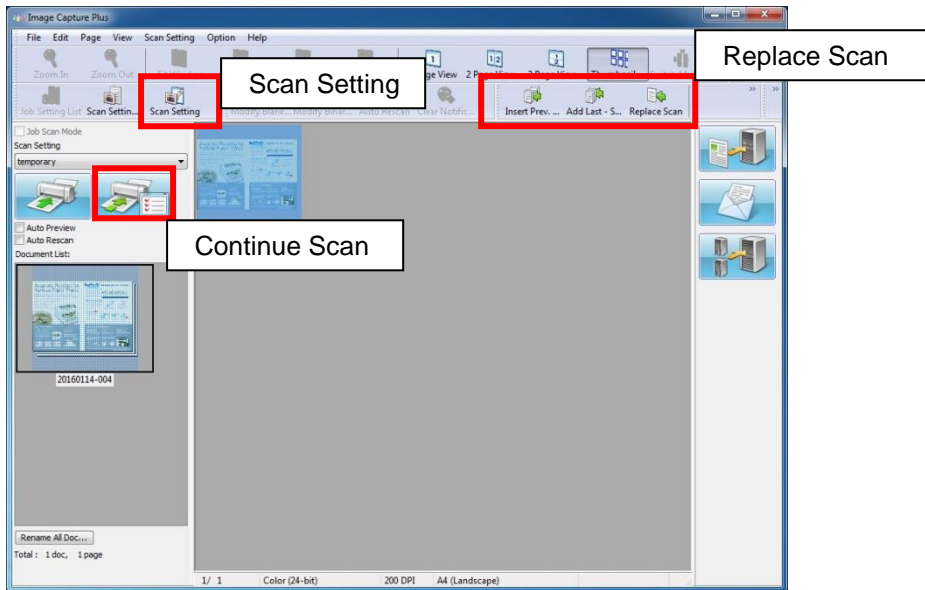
Image Capture Plus

File Edit Page View Scan Setting Option Help

Zoom In Zoom Out

ge View 2 Page Vi

Replace Scan

Scan Setting

Job Setting List Scan Settin... Scan Setting Modify blank... Modify Binar... Auto Rescan Clear Notific...

Insert Prev. ... Add Last - S... Replace Scan

Job Scan Mode
Scan Setting
temporary

Continue Scan

Auto Preview
Auto Rescan
Document List:

20160114-004

Rename All Doc...
Total : 1 doc, 1 page

1/ 1 Color (24-bit) 200 DPI A4 (Landscape)